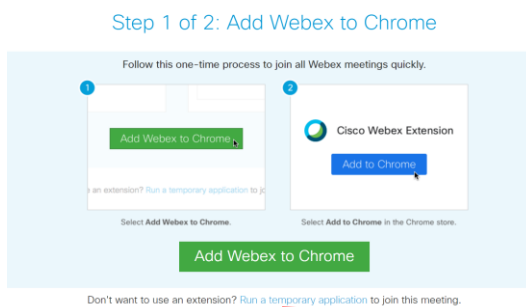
Step 1 of 2: Add Webex to Chrome

Follow this one-time process to join all Webex meetings quickly.

1

Add Webex to Chrome

an extension? Run a temporary application to jo

Select Add Webex to Chrome.

2

Cisco Webex Extension

Add to Chrome

Select Add to Chrome in the Chrome store.

Add Webex to Chrome

Don't want to use an extension? Run a temporary application to join this meeting.